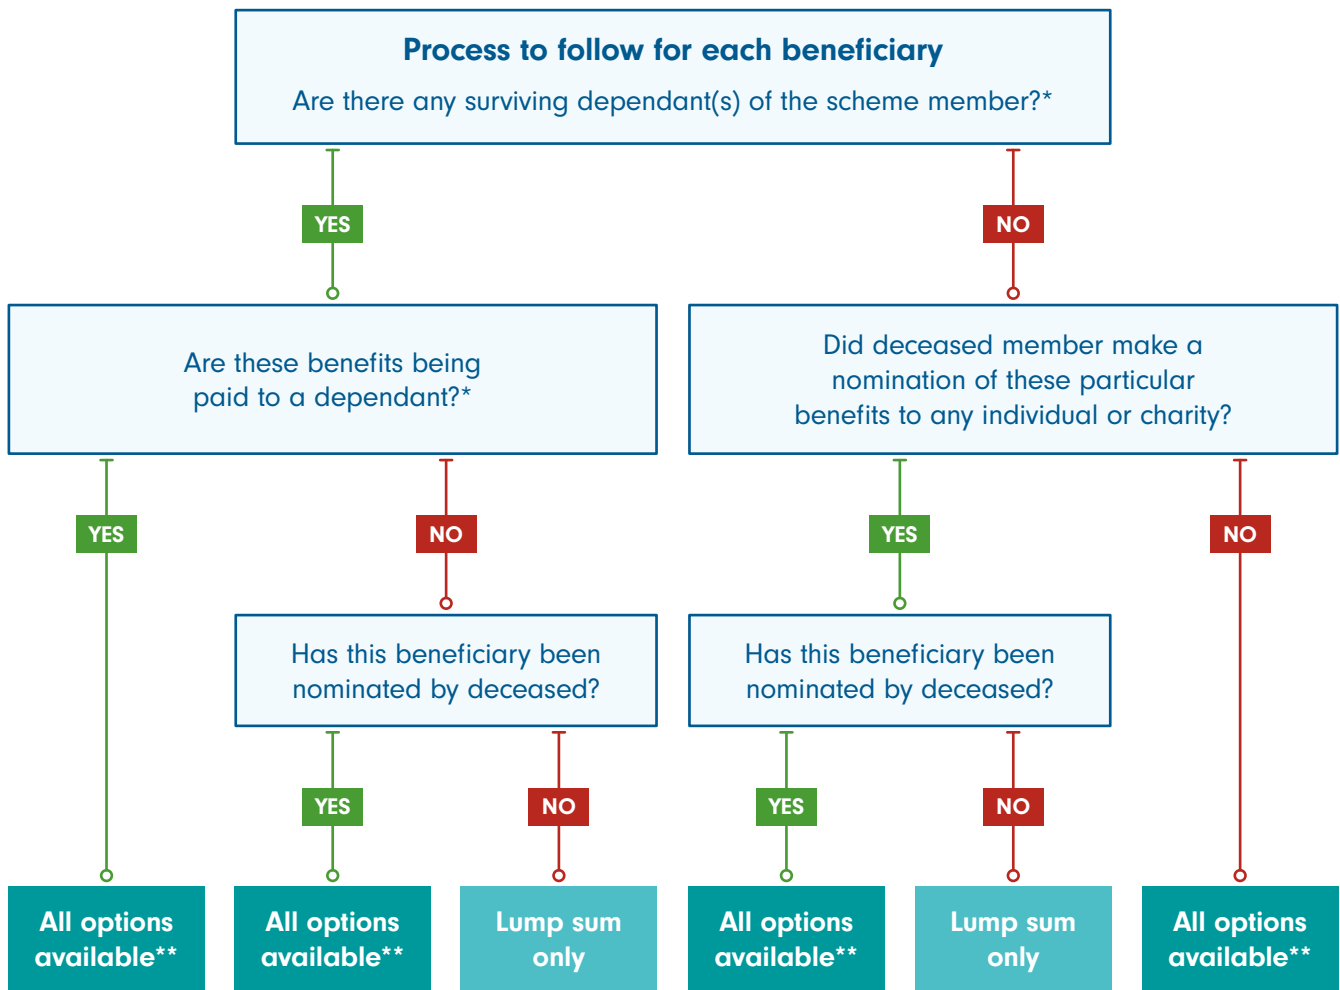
Process to follow for each beneficiary

Are there any surviving dependant(s) of the scheme member?*

YES

NO

Are these benefits being paid to a dependant?*

Did deceased member make a nomination of these particular benefits to any individual or charity?

YES

NO

YES

NO

Has this beneficiary been nominated by deceased?

Has this beneficiary been nominated by deceased?

YES

NO

YES

NO

All options available**

All options available**

Lump sum only

All options available**

Lump sum only

All options available**